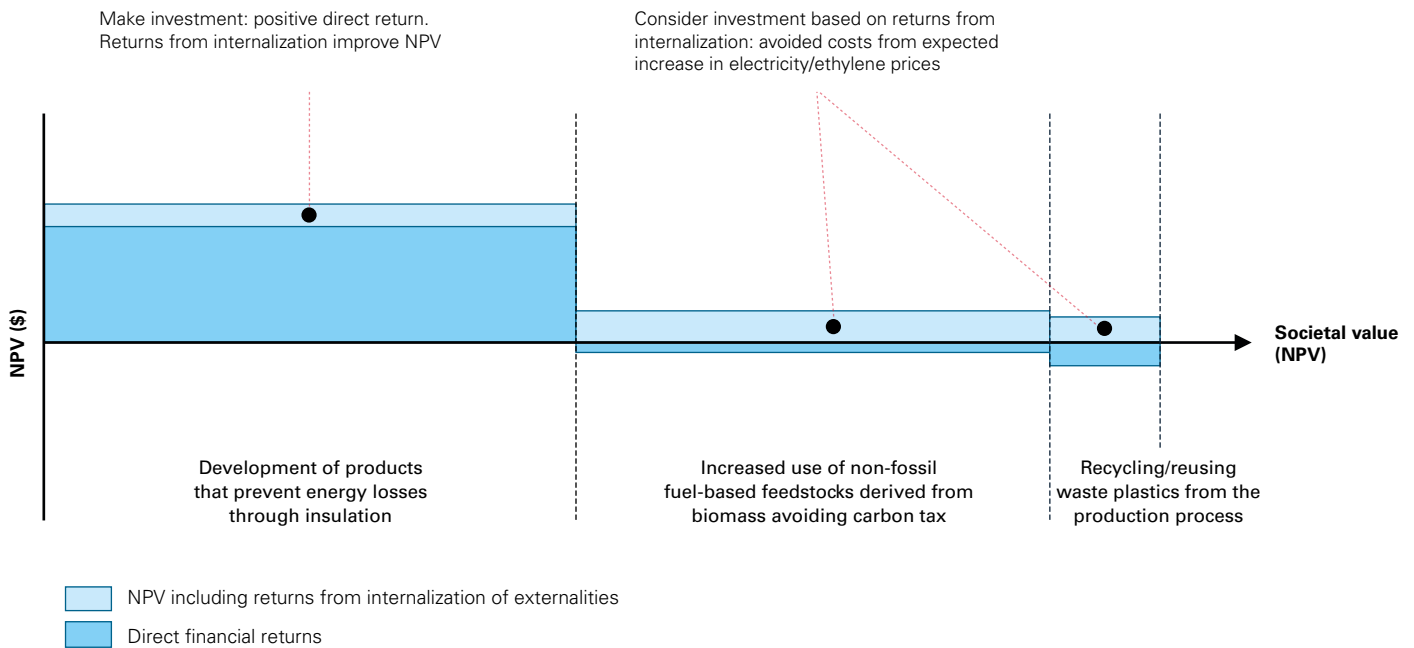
Make investment: positive direct return.
Returns from internalization improve NPV

Consider investment based on returns from internalization: avoided costs from expected increase in electricity/ethylene prices

NPV ($)

Societal value (NPV)

Development of products that prevent energy losses through insulation

Increased use of non-fossil fuel-based feedstocks derived from biomass avoiding carbon tax

Recycling/reusing waste plastics from the production process

NPV including returns from internalization of externalities

Direct financial returns